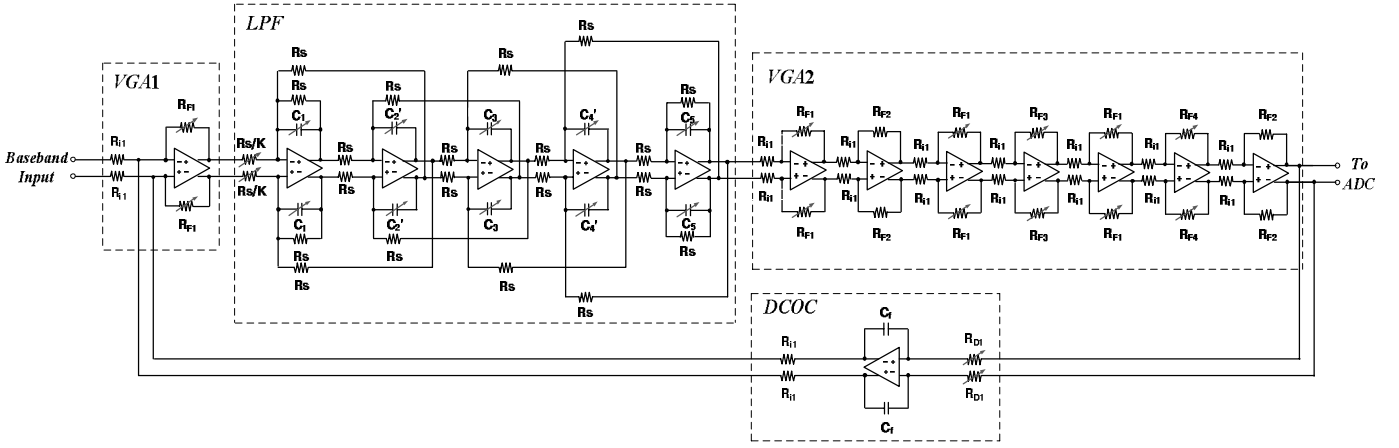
LPF

VGA1

VGA2

DCOC

Baseband Input

To ADC

$R_{F1}$ $R_{i1}$ $R_{i1}$ $R_{F1}$

Rs/K Rs/K

Rs Rs Rs Rs Rs Rs Rs Rs

$C_1$ $C_1$ $C_2'$ $C_2'$ $C_3$ $C_3$ $C_4'$ $C_4'$ $C_5$ $C_5$

Rs Rs Rs Rs Rs Rs Rs Rs Rs Rs Rs Rs Rs Rs Rs Rs

$R_{F1}$ $R_{F2}$ $R_{F1}$ $R_{F3}$ $R_{F1}$ $R_{F4}$ $R_{F2}$

$R_{i1}$ $R_{i1}$ $R_{i1}$ $R_{i1}$ $R_{i1}$ $R_{i1}$ $R_{i1}$

$R_{i1}$ $R_{i1}$ $R_{i1}$ $R_{i1}$ $R_{i1}$ $R_{i1}$ $R_{i1}$

$R_{F1}$ $R_{F2}$ $R_{F1}$ $R_{F3}$ $R_{F1}$ $R_{F4}$ $R_{F2}$

$C_f$ $R_{i1}$ $R_{D1}$ $R_{i1}$ $R_{D1}$ $C_f$